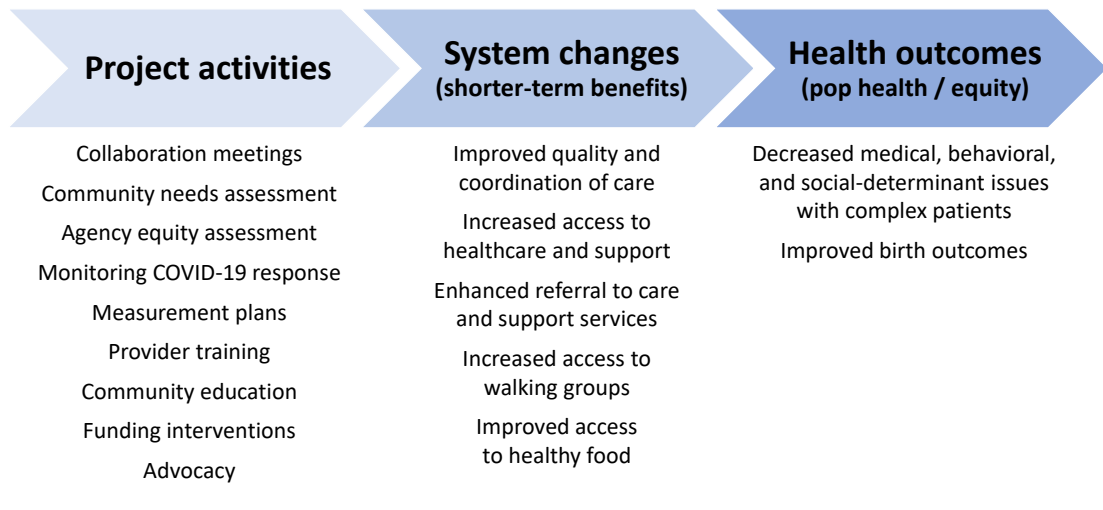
Project activities

Collaboration meetings

Community needs assessment

Agency equity assessment

Monitoring COVID-19 response

Measurement plans

Provider training

Community education

Funding interventions

Advocacy

System changes
(shorter-term benefits)

Improved quality and coordination of care

Increased access to healthcare and support

Enhanced referral to care and support services

Increased access to walking groups

Improved access to healthy food

Health outcomes
(pop health / equity)

Decreased medical, behavioral, and social-determinant issues with complex patients

Improved birth outcomes